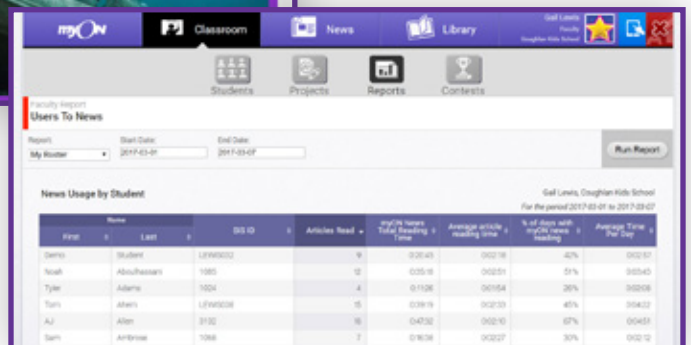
myON Classroom News Library Gail Lewis Faculty Coughlan Kids School

Students Projects Reports Contests

Faculty Report
Users To News

Report: My Roster
Start Date: 2017-03-01
End Date: 2017-03-07
Run Report

News Usage by Student

Gail Lewis, Coughlan Kids School
For the period 2017-03-01 to 2017-03-07

| Name First | Name Last | SIS ID | Articles Read | myON News Total Reading Time | Average article reading time | % of days with myON news reading | Average Time Per Day |
|---|---|---|---|---|---|---|---|
| Demo | Student | LEWIS032 | 9 | 0:20:43 | 0:02:18 | 42% | 0:02:57 |
| Noah | Abouhassan | 1083 | 12 | 0:35:18 | 0:02:51 | 51% | 0:03:45 |
| Tyler | Adams | 1024 | 4 | 0:11:08 | 0:01:54 | 26% | 0:02:08 |
| Tom | Ahern | LEWIS038 | 15 | 0:38:19 | 0:02:33 | 45% | 0:04:22 |
| AJ | Allen | 3132 | 18 | 0:47:32 | 0:02:10 | 67% | 0:04:51 |
| Sam | Ambrose | 1068 | 7 | 0:16:38 | 0:02:27 | 30% | 0:02:12 |